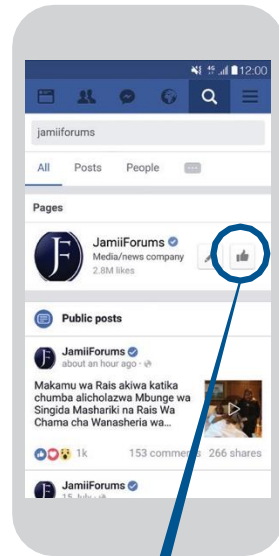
12:00

jamiiforums

All Posts People

Pages

JamiiForums
Media/news company
2.8M likes

Public posts

JamiiForums
about an hour ago

Makamu wa Rais akiwa katika chumba alicholazwa Mbunge wa Singida Mashariki na Rais Wa Chama cha Wanasheria wa...

1k 153 comments 266 shares

JamiiForums
15 July